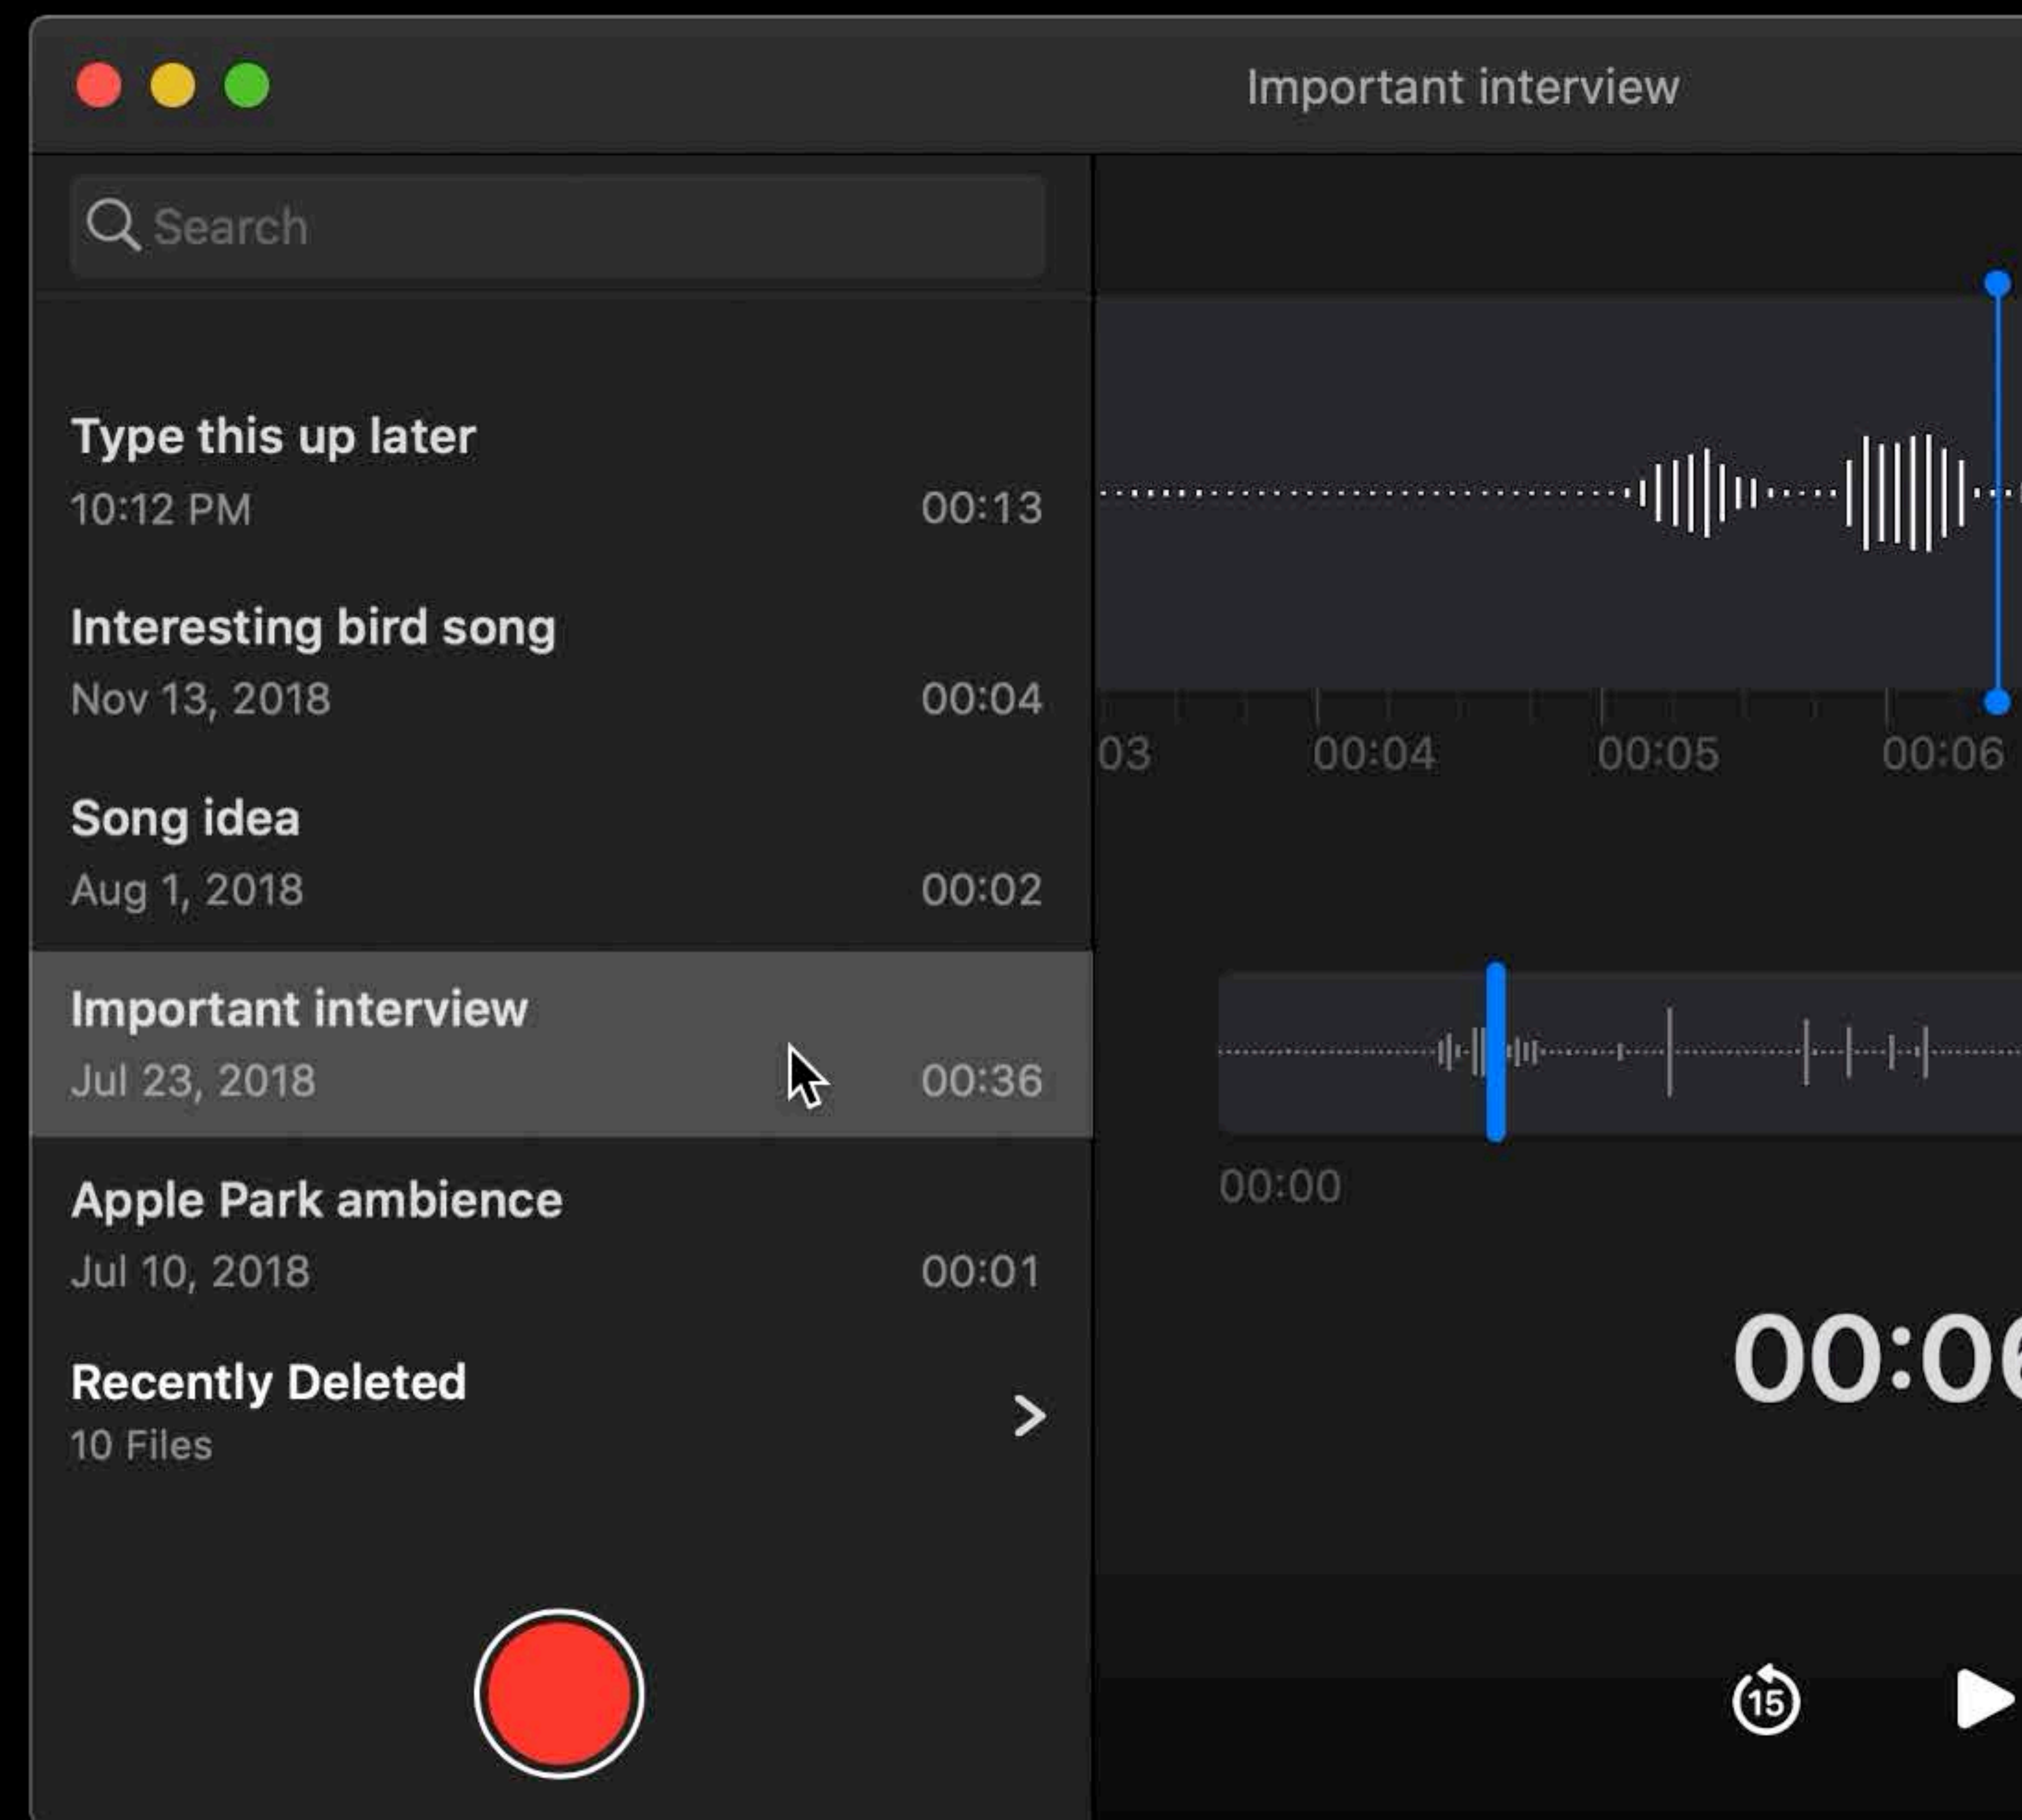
Important interview

Search

Type this up later
10:12 PM 00:13

Interesting bird song
Nov 13, 2018 00:04

Song idea
Aug 1, 2018 00:02

Important interview
Jul 23, 2018 00:36

Apple Park ambience
Jul 10, 2018 00:01

Recently Deleted
10 Files

03 00:04 00:05 00:06

00:00

00:06

15